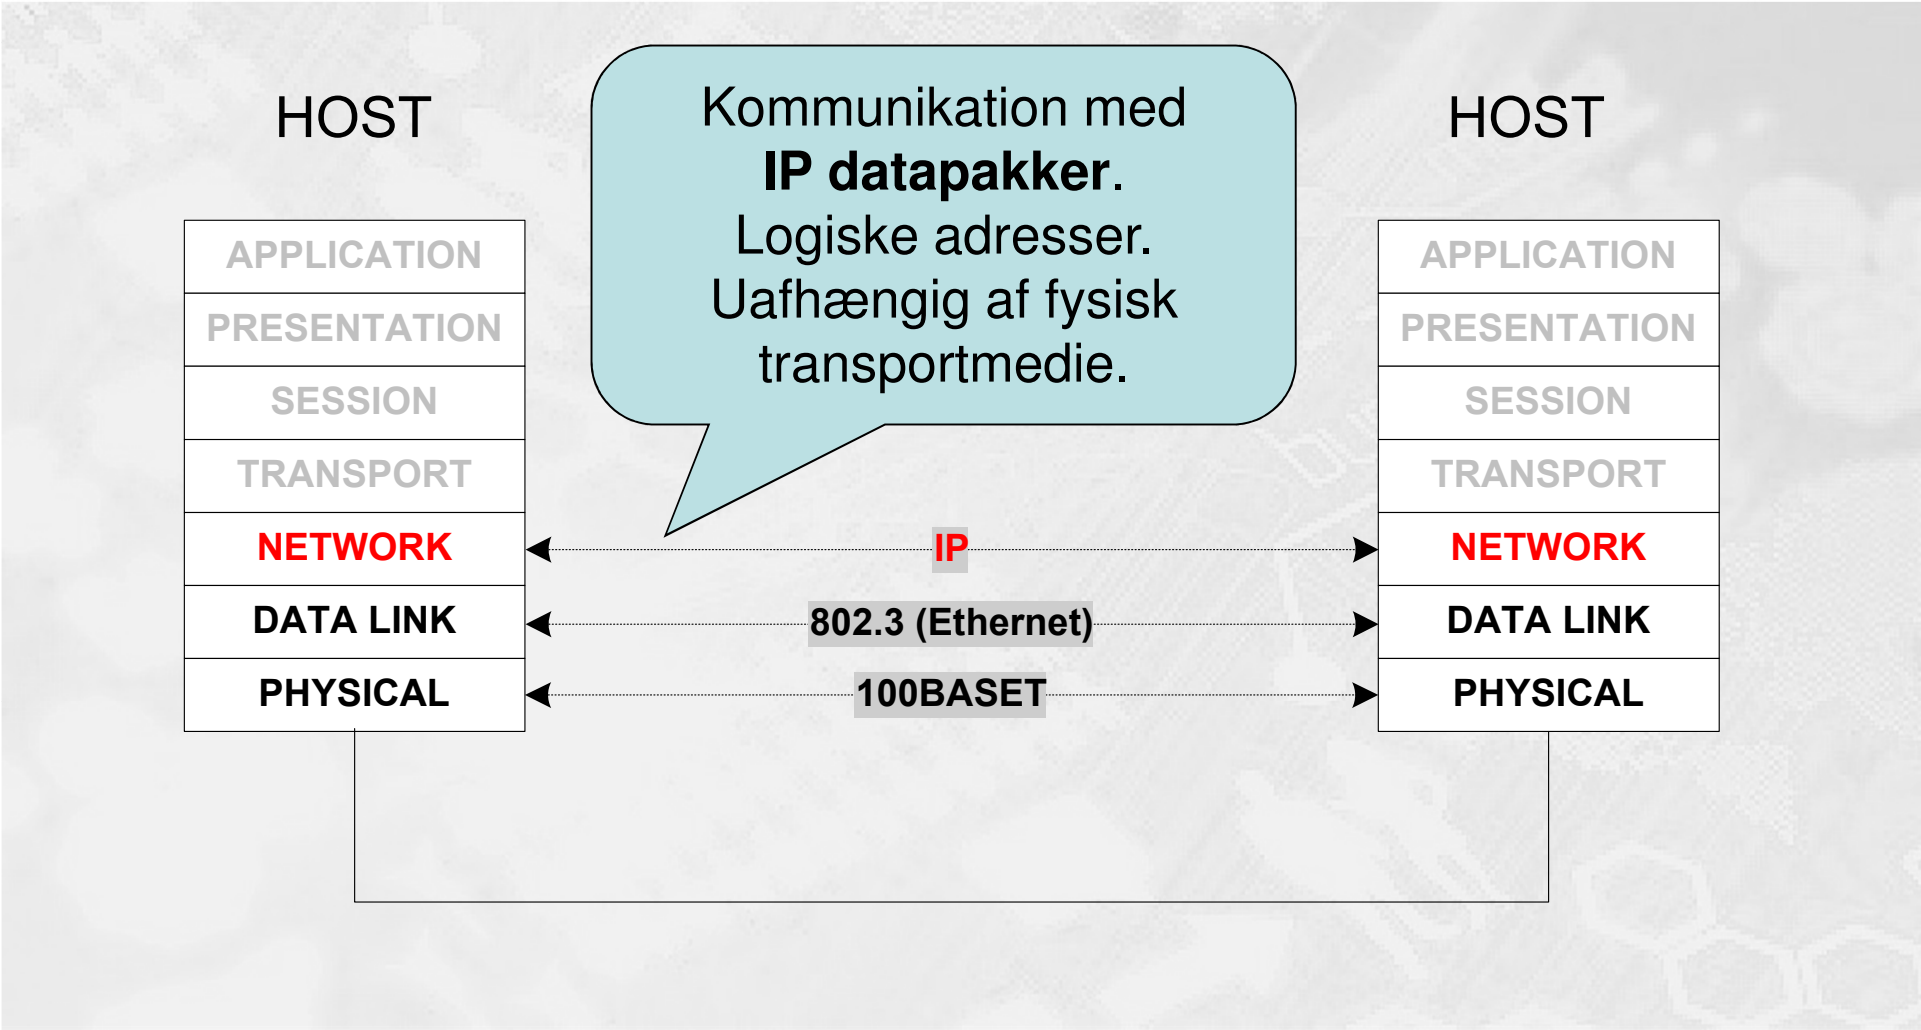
HOST

APPLICATION
PRESENTATION
SESSION
TRANSPORT
NETWORK
DATA LINK
PHYSICAL

Kommunikation med **IP datapakker**. Logiske adresser. Uafhængig af fysisk transportmedie.

HOST

APPLICATION
PRESENTATION
SESSION
TRANSPORT
NETWORK
DATA LINK
PHYSICAL

IP
802.3 (Ethernet)
100BASET